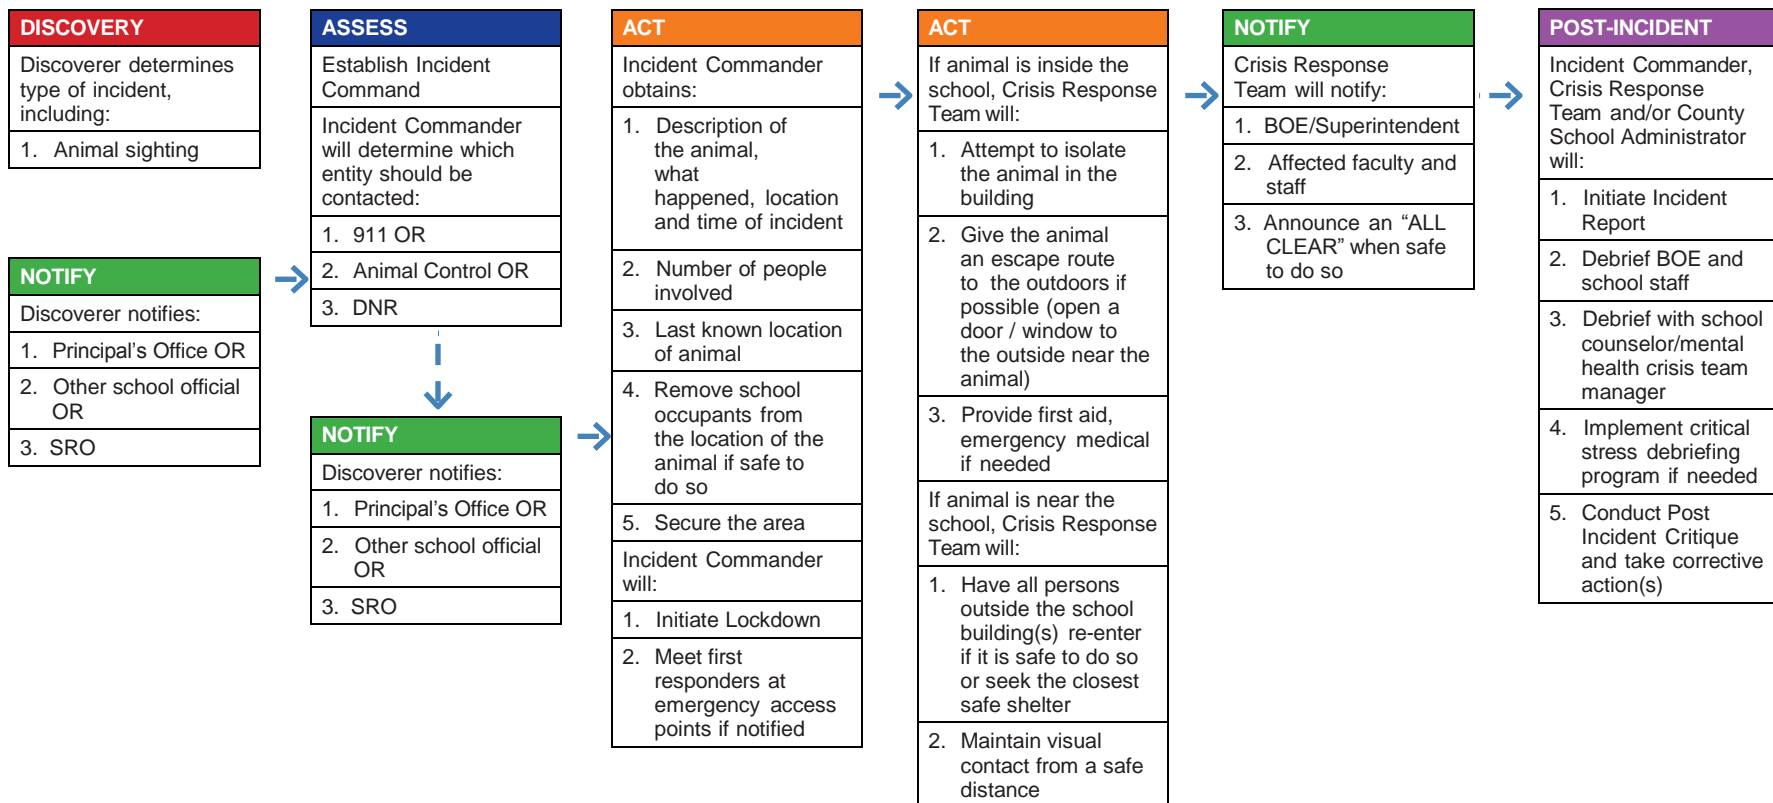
DISCOVERY

Discoverer determines type of incident, including:

1. Animal sighting

NOTIFY

Discoverer notifies:

1. Principal's Office OR

2. Other school official OR

3. SRO

ASSESS

Establish Incident Command

Incident Commander will determine which entity should be contacted:

1. 911 OR

2. Animal Control OR

3. DNR

NOTIFY

Discoverer notifies:

1. Principal's Office OR

2. Other school official OR

3. SRO

ACT

Incident Commander obtains:

1. Description of the animal, what happened, location and time of incident

2. Number of people involved

3. Last known location of animal

4. Remove school occupants from the location of the animal if safe to do so

5. Secure the area

Incident Commander will:

1. Initiate Lockdown

2. Meet first responders at emergency access points if notified

ACT

If animal is inside the school, Crisis Response Team will:

1. Attempt to isolate the animal in the building

2. Give the animal an escape route to the outdoors if possible (open a door / window to the outside near the animal)

3. Provide first aid, emergency medical if needed

If animal is near the school, Crisis Response Team will:

1. Have all persons outside the school building(s) re-enter if it is safe to do so or seek the closest safe shelter

2. Maintain visual contact from a safe distance

NOTIFY

Crisis Response Team will notify:

1. BOE/Superintendent

2. Affected faculty and staff

3. Announce an “ALL CLEAR” when safe to do so

POST-INCIDENT

Incident Commander, Crisis Response Team and/or County School Administrator will:

1. Initiate Incident Report

2. Debrief BOE and school staff

3. Debrief with school counselor/mental health crisis team manager

4. Implement critical stress debriefing program if needed

5. Conduct Post Incident Critique and take corrective action(s)